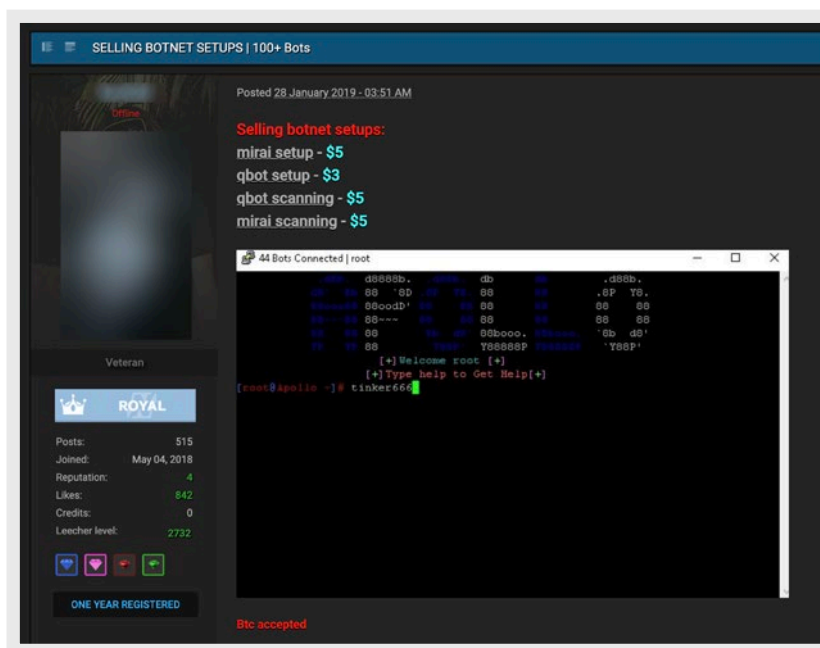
SELLING BOTNET SETUPS | 100+ Bots

Offline

Veteran

ROYAL

Posts: 515
Joined: May 04, 2018
Reputation: 4
Likes: 842
Credits: 0
Leecher level: 2732

ONE YEAR REGISTERED

Posted 28 January 2019 - 03:51 AM

Selling botnet setups:
mirai setup - $5
qbot setup - $3
qbot scanning - $5
mirai scanning - $5

44 Bots Connected | root

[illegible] d8888b. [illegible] db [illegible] .d88b.
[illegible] 88 `8D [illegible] 88 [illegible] .8P Y8.
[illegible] 88oodD' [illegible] 88 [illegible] 88 88
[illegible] 88--- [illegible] 88 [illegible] 88 88
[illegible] 88 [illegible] 88booo. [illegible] `8b d8'
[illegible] 88 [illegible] Y88888P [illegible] `Y88P'
[+]Welcome root [+]
[+]Type help to Get Help[+]
[root@apollo ~]# tinker666

Btc accepted